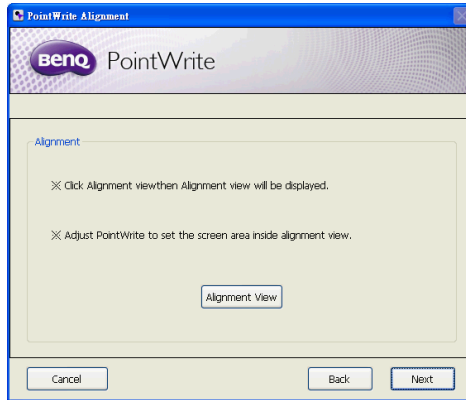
PointWrite Alignment

BenQ PointWrite

Alignment

※ Click Alignment viewthen Alignment view will be displayed.

※ Adjust PointWrite to set the screen area inside alignment view.

Alignment View

Cancel

Back

Next